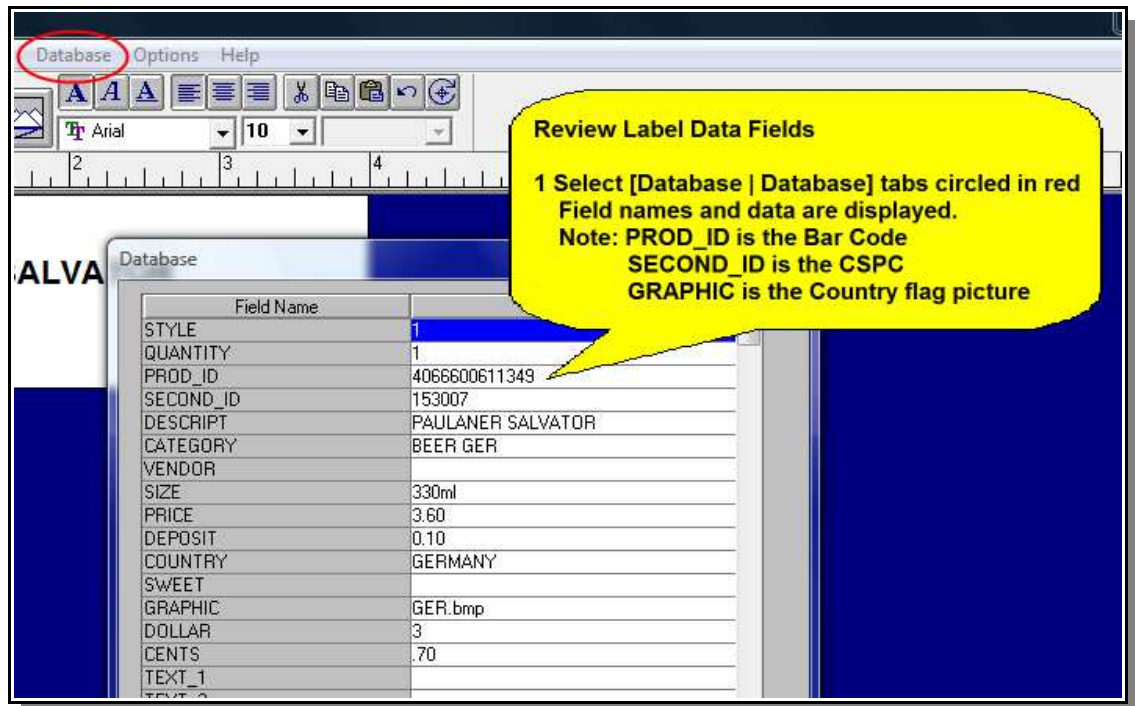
Database Options Help

A A A

Arial 10

2 3 4

ALVA

Database

| Field Name | |
|---|---|
| STYLE | 1 |
| QUANTITY | 1 |
| PROD_ID | 4066600611349 |
| SECOND_ID | 153007 |
| DESCRIPT | PAULANER SALVATOR |
| CATEGORY | BEER GER |
| VENDOR | |
| SIZE | 330ml |
| PRICE | 3.60 |
| DEPOSIT | 0.10 |
| COUNTRY | GERMANY |
| SWEET | |
| GRAPHIC | GER.bmp |
| DOLLAR | 3 |
| CENTS | .70 |
| TEXT_1 | |
| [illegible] | |

Review Label Data Fields

1 Select [Database | Database] tabs circled in red
Field names and data are displayed.
Note: PROD_ID is the Bar Code
SECOND_ID is the CSPC
GRAPHIC is the Country flag picture